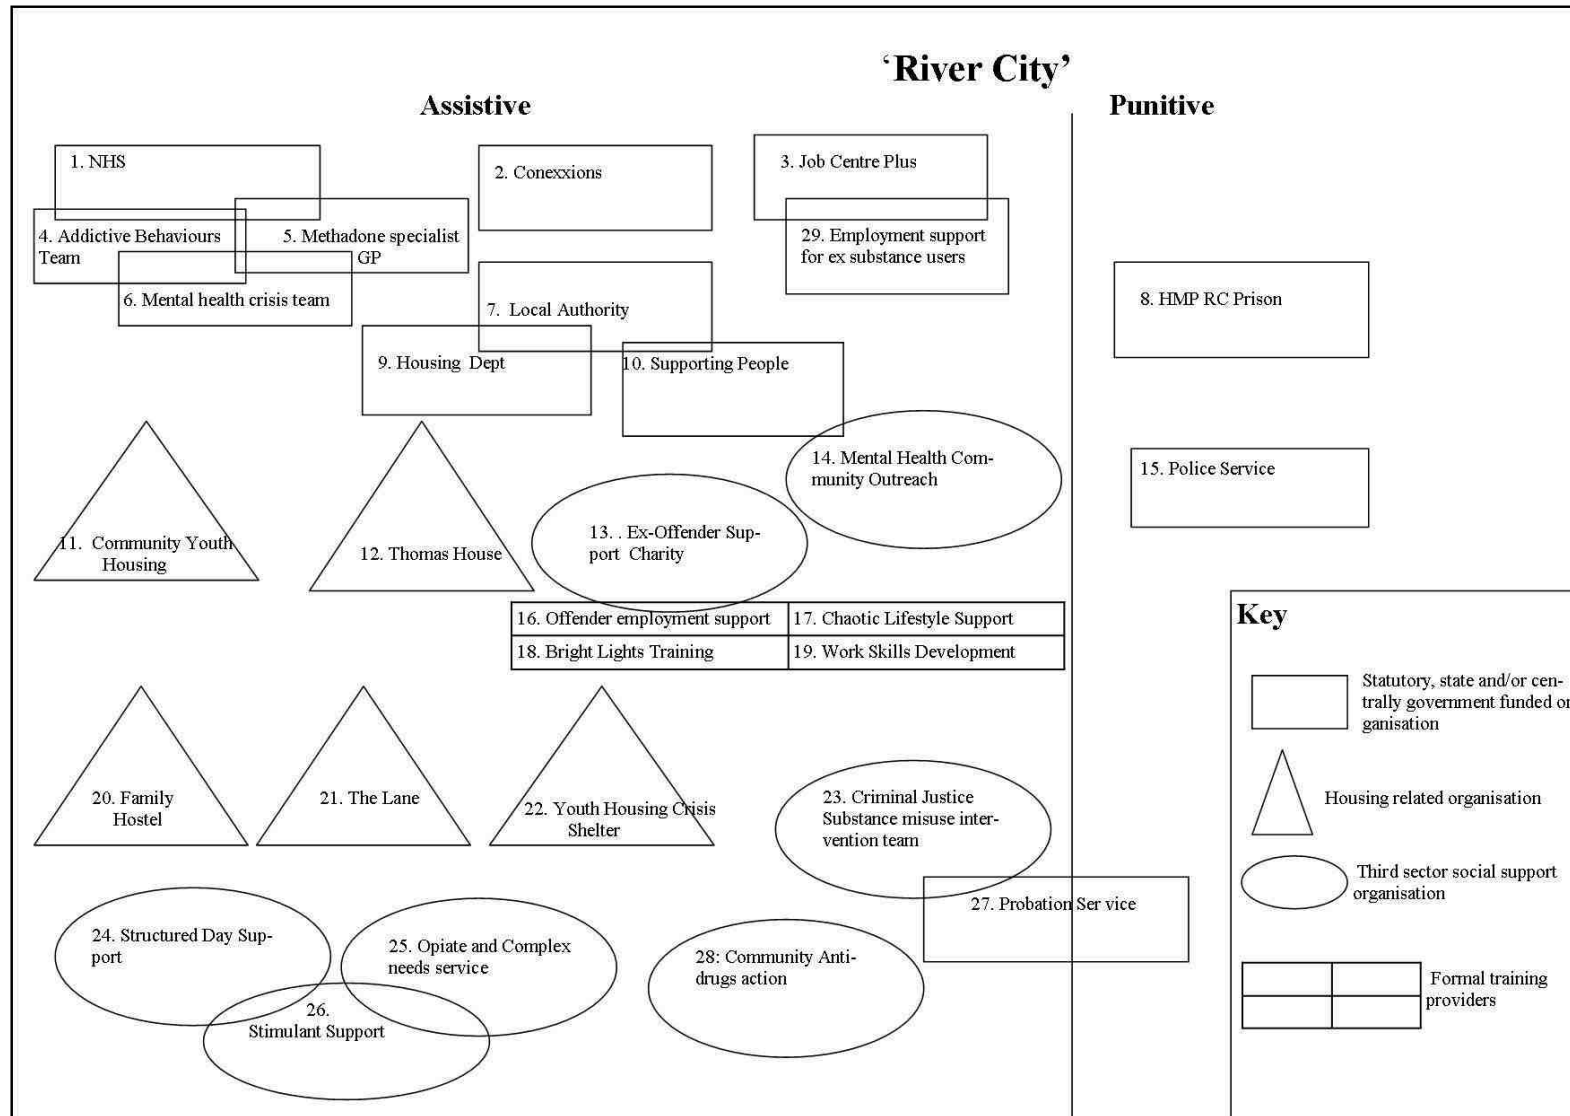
'River City'

Assistive

Punitive

1. NHS

2. Conexxions

3. Job Centre Plus

4. Addictive Behaviours Team

5. Methadone specialist GP

29. Employment support for ex substance users

6. Mental health crisis team

7. Local Authority

8. HMP RC Prison

9. Housing Dept

10. Supporting People

14. Mental Health Community Outreach

15. Police Service

11. Community Youth Housing

12. Thomas House

13. . Ex-Offender Support Charity

| 16. Offender employment support | 17. Chaotic Lifestyle Support |
|---|---|
| 18. Bright Lights Training | 19. Work Skills Development |

Key

Statutory, state and/or centrally government funded or ganisation

Housing related organisation

Third sector social support organisation

Formal training providers

20. Family Hostel

21. The Lane

22. Youth Housing Crisis Shelter

23. Criminal Justice Substance misuse intervention team

27. Probation Ser vice

24. Structured Day Support

25. Opiate and Complex needs service

26. Stimulant Support

28: Community Anti-drugs action